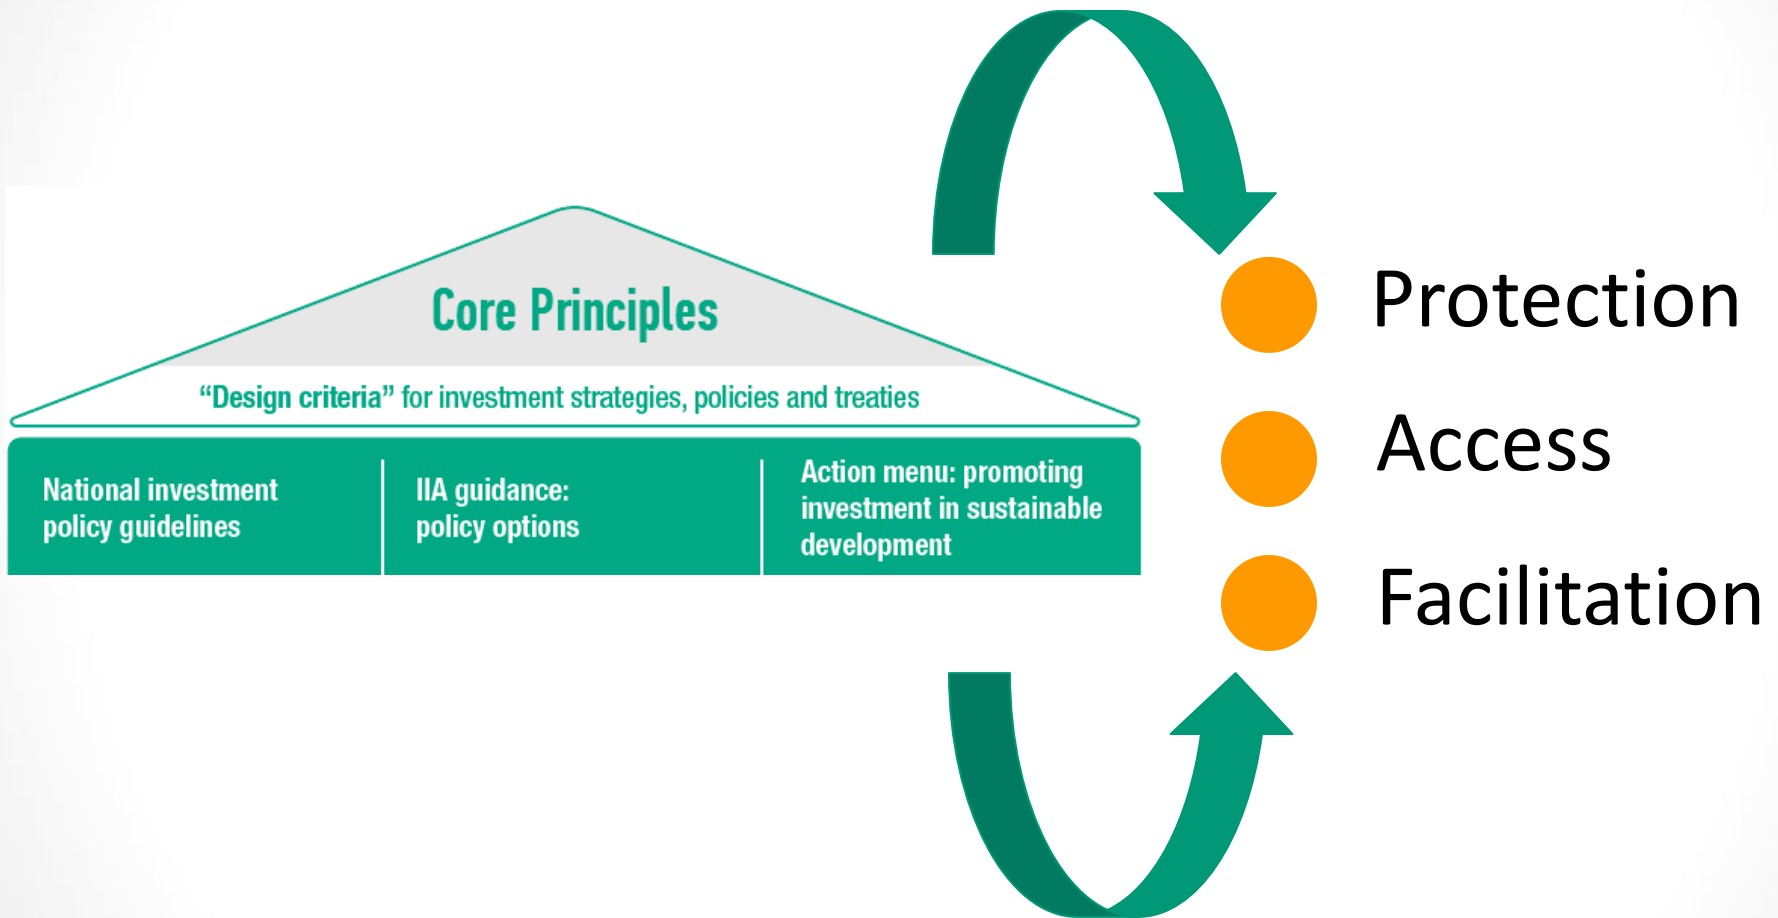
Core Principles

"Design criteria" for investment strategies, policies and treaties

National investment policy guidelines

IIA guidance: policy options

Action menu: promoting investment in sustainable development

Protection

Access

Facilitation